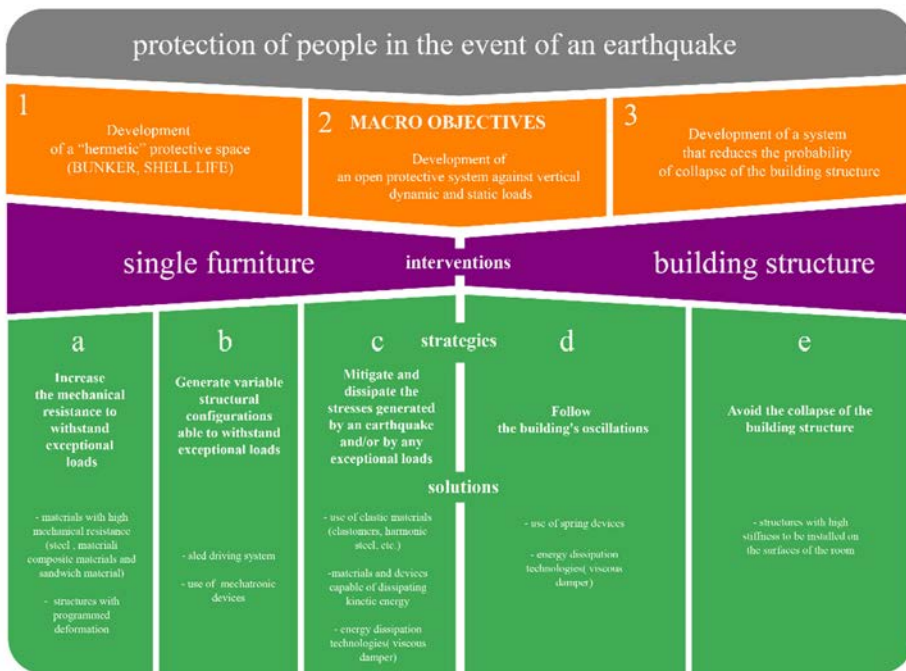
protection of people in the event of an earthquake

1
Development of a "hermetic" protective space (BUNKER, SHELL LIFE)

2 MACRO OBJECTIVES
Development of an open protective system against vertical dynamic and static loads

3
Development of a system that reduces the probability of collapse of the building structure

single furniture

interventions

building structure

strategies

a
Increase the mechanical resistance to withstand exceptional loads

b
Generate variable structural configurations able to withstand exceptional loads

c
Mitigate and dissipate the stresses generated by an earthquake and/or by any exceptional loads

d
Follow the building's oscillations

e
Avoid the collapse of the building structure

solutions

- materials with high mechanical resistance (steel , materiali composite materials and sandwich material)

- structures with programmed deformation

- sled driving system

- use of mechatronic devices

- use of elastic materials (elastomers, harmonic steel, etc.)

-materials and devices capable of dissipating kinetic energy

- energy dissipation technologies( viscous damper)

- use of spring devices

- energy dissipation technologies( viscous damper)

- structures with high stiffness to be installed on the surfaces of the room